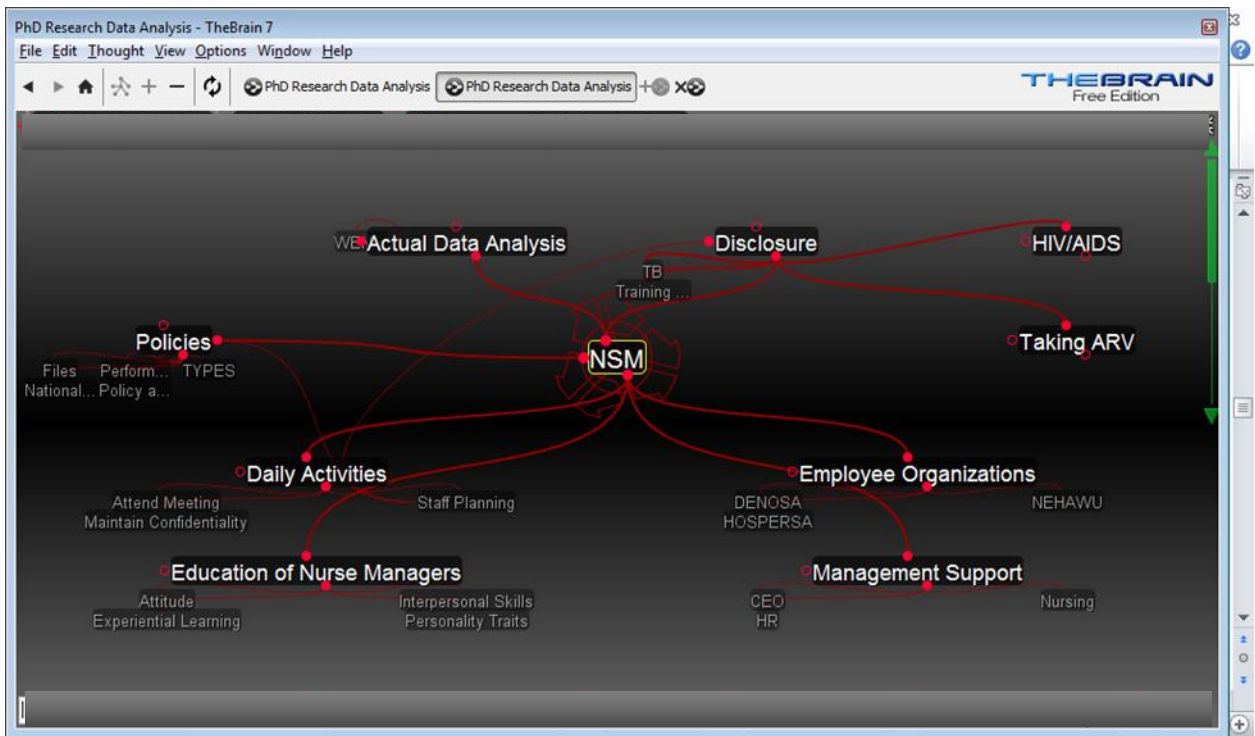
PhD Research Data Analysis - TheBrain 7

File Edit Thought View Options Window Help

PhD Research Data Analysis PhD Research Data Analysis

THEBRAIN
Free Edition

WE Actual Data Analysis

Disclosure

HIV/AIDS

TB
Training ...

Taking ARV

Policies

Files Perform... TYPES
National... Policy a...

NSM

Daily Activities

Attend Meeting
Maintain Confidentiality

Staff Planning

Employee Organizations

DENOSA
HOSPERSA

NEHAWU

Education of Nurse Managers

Attitude
Experiential Learning

Interpersonal Skills
Personality Traits

Management Support

CEO
HR

Nursing